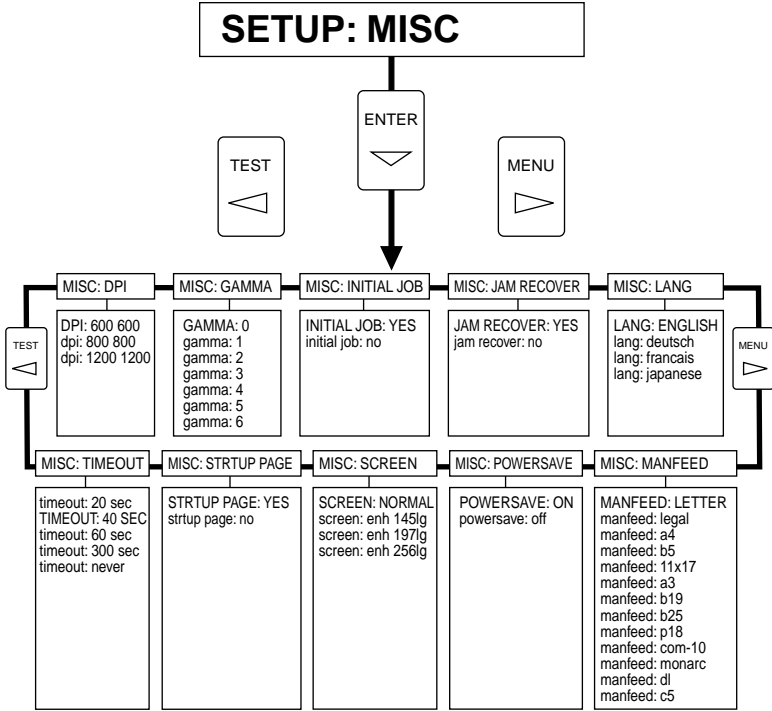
SETUP: MISC

ENTER

TEST

MENU

MISC: DPI
DPI: 600 600
dpi: 800 800
dpi: 1200 1200

MISC: GAMMA
GAMMA: 0
gamma: 1
gamma: 2
gamma: 3
gamma: 4
gamma: 5
gamma: 6

MISC: INITIAL JOB
INITIAL JOB: YES
initial job: no

MISC: JAM RECOVER
JAM RECOVER: YES
jam recover: no

MISC: LANG
LANG: ENGLISH
lang: deutsch
lang: francais
lang: japanese

TEST

MENU

MISC: TIMEOUT
timeout: 20 sec
TIMEOUT: 40 SEC
timeout: 60 sec
timeout: 300 sec
timeout: never

MISC: STRTUP PAGE
STRTUP PAGE: YES
strtup page: no

MISC: SCREEN
SCREEN: NORMAL
screen: enh 145lg
screen: enh 197lg
screen: enh 256lg

MISC: POWERSAVE
POWERSAVE: ON
powersave: off

MISC: MANFEED
MANFEED: LETTER
manfeed: legal
manfeed: a4
manfeed: b5
manfeed: 11x17
manfeed: a3
manfeed: b19
manfeed: b25
manfeed: p18
manfeed: com-10
manfeed: monarc
manfeed: dl
manfeed: c5